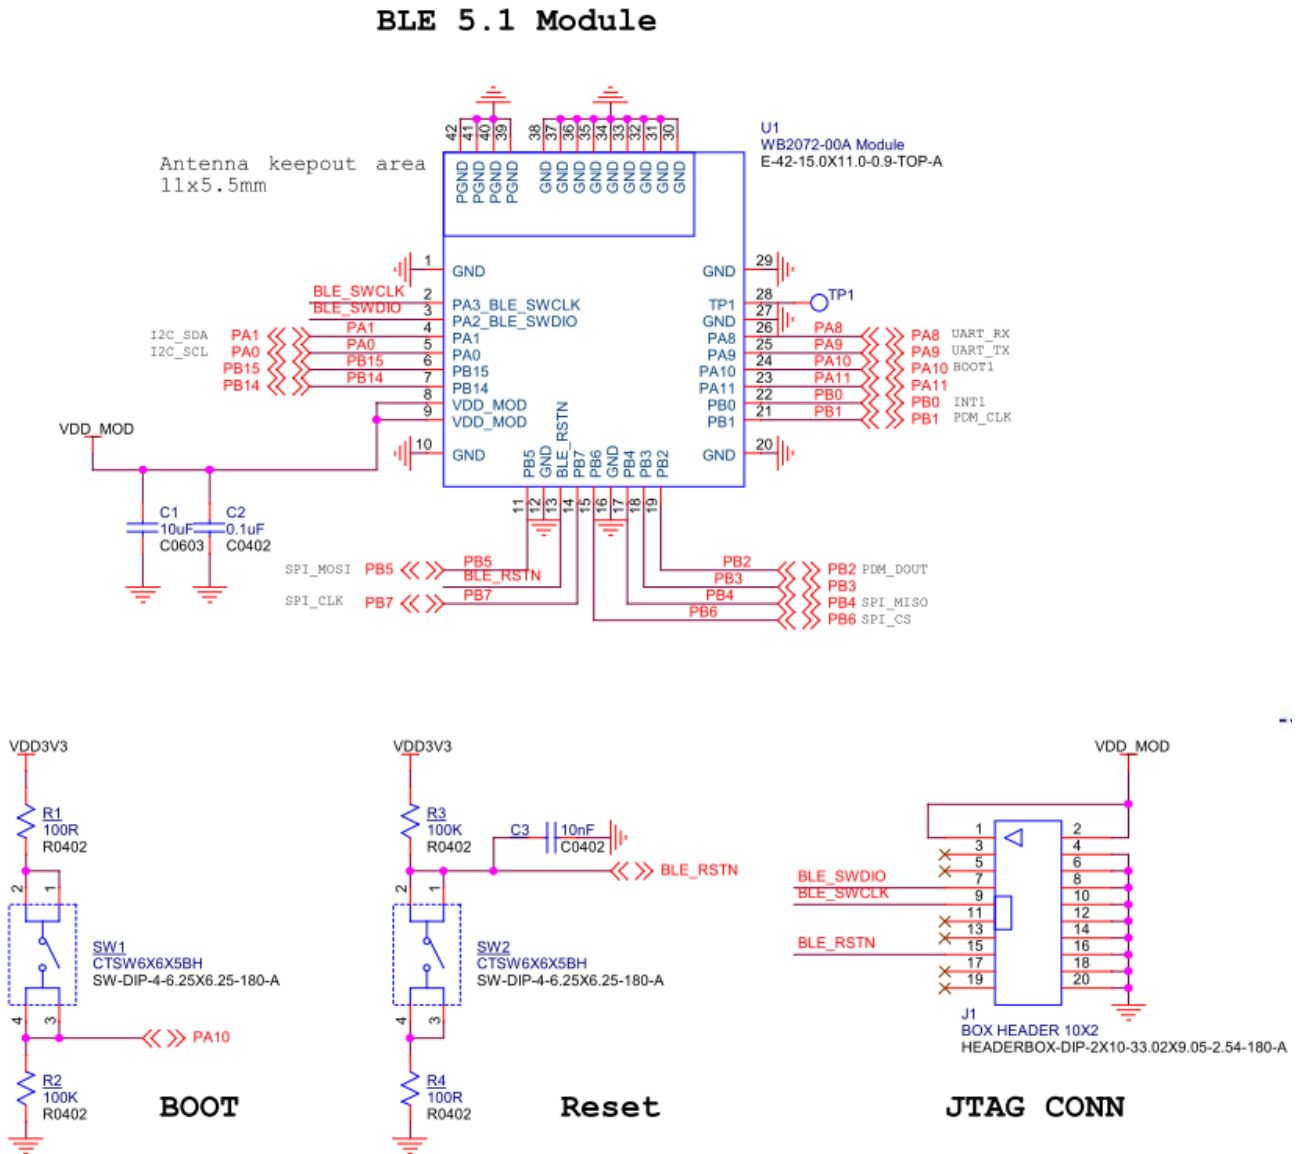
BLE 5.1 Module

Antenna keepout area
11x5.5mm

U1
WB2072-00A Module
E-42-15.0X11.0-0.9-TOP-A

42 41 40 39 38 37 36 35 34 33 32 31 30

PGND PGND PGND PGND GND GND GND GND GND GND GND

1 GND
BLE_SWCLK 2 PA3_BLE_SWCLK
BLE_SWDIO 3 PA2_BLE_SWDIO
I2C_SDA PA1 PA1 4 PA1
I2C_SCL PA0 PA0 5 PA0
PB15 PB15 6 PB15
PB14 PB14 7 PB14
8 VDD_MOD
9 VDD_MOD
10 GND

GND 29
TP1 28 TP1
GND 27
PA8 26 PA8 PA8 UART_RX
PA9 25 PA9 PA9 UART_TX
PA10 24 PA10 PA10 BOOT1
PA11 23 PA11 PA11
PB0 22 PB0 PB0 INT1
PB1 21 PB1 PB1 PDM_CLK
GND 20

PB5 GND BLE_RSTN PB7 PB6 GND PB4 PB3 PB2
11 12 13 14 15 16 17 18 19

VDD_MOD
C1 10uF C0603
C2 0.1uF C0402

SPI_MOSI PB5 PB5
BLE_RSTN
SPI_CLK PB7 PB7

PB2 PB2 PDM_DOUT
PB3 PB3
PB4 PB4 SPI_MISO
PB6 PB6 SPI_CS

VDD3V3
R1 100R R0402
2 1
SW1
CTSW6X6X5BH
SW-DIP-4-6.25X6.25-180-A
4 3
PA10
R2 100K R0402
BOOT

VDD3V3
R3 100K R0402
C3 10nF C0402
BLE_RSTN
2 1
SW2
CTSW6X6X5BH
SW-DIP-4-6.25X6.25-180-A
4 3
R4 100R R0402
Reset

VDD_MOD
BLE_SWDIO
BLE_SWCLK
BLE_RSTN
1 2
3 4
5 6
7 8
9 10
11 12
13 14
15 16
17 18
19 20
J1
BOX HEADER 10X2
HEADERBOX-DIP-2X10-33.02X9.05-2.54-180-A
JTAG CONN